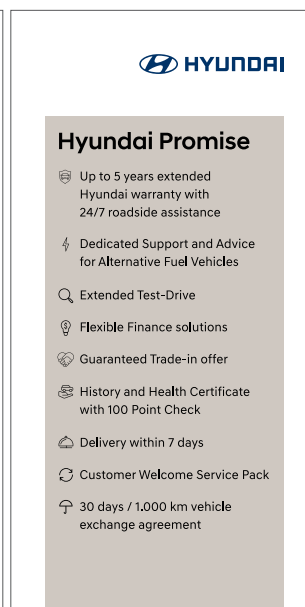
HYUNDAI

Hyundai Promise

Up to 5 years extended Hyundai warranty with 24/7 roadside assistance

Dedicated Support and Advice for Alternative Fuel Vehicles

Extended Test-Drive

Flexible Finance solutions

Guaranteed Trade-in offer

History and Health Certificate with 100 Point Check

Delivery within 7 days

Customer Welcome Service Pack

30 days / 1.000 km vehicle exchange agreement